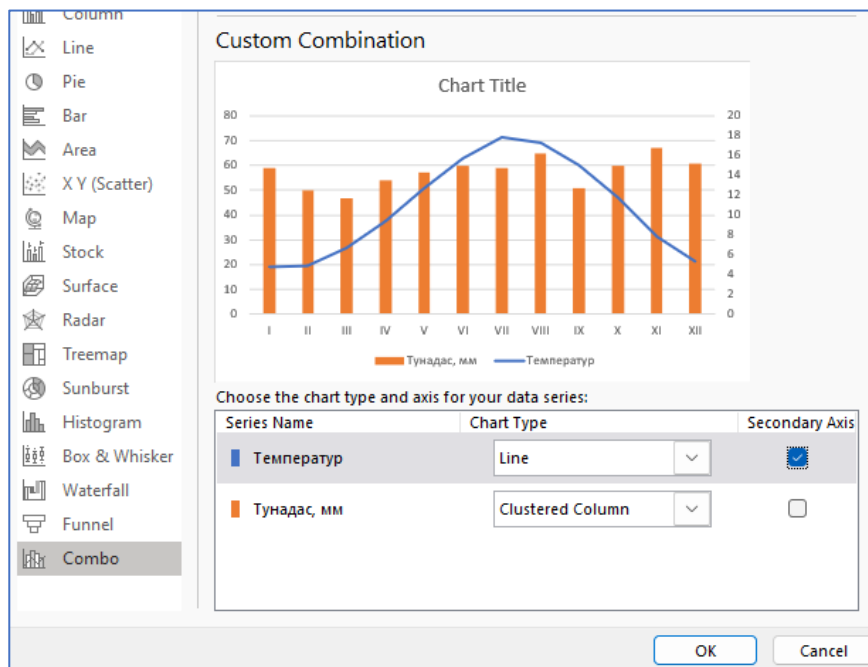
Column
Line
Pie
Bar
Area
X Y (Scatter)
Map
Stock
Surface
Radar
Treemap
Sunburst
Histogram
Box & Whisker
Waterfall
Funnel
Combo

Custom Combination

Chart Title

80
70
60
50
40
30
20
10
0

20
18
16
14
12
10
8
6
4
2
0

I II III IV V VI VII VIII IX X XI XII

Тунадас, мм
Температур

Choose the chart type and axis for your data series:

| Series Name | Chart Type | Secondary Axis |
|---|---|---|
| Температур | Line | ☑ |
| Тунадас, мм | Clustered Column | ☐ |

OK
Cancel